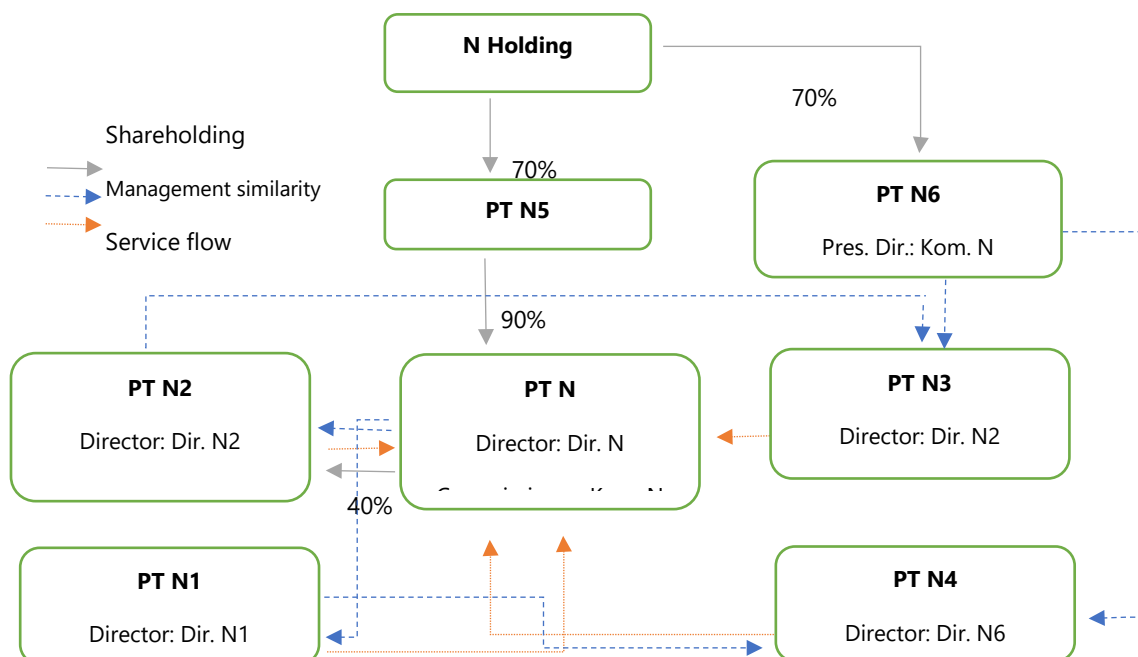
N Holding

70%

Shareholding

Management similarity

Service flow

70%

PT N5

PT N6

Pres. Dir.: Kom. N

90%

PT N2

Director: Dir. N2

PT N

Director: Dir. N

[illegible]

PT N3

Director: Dir. N2

40%

PT N1

Director: Dir. N1

PT N4

Director: Dir. N6